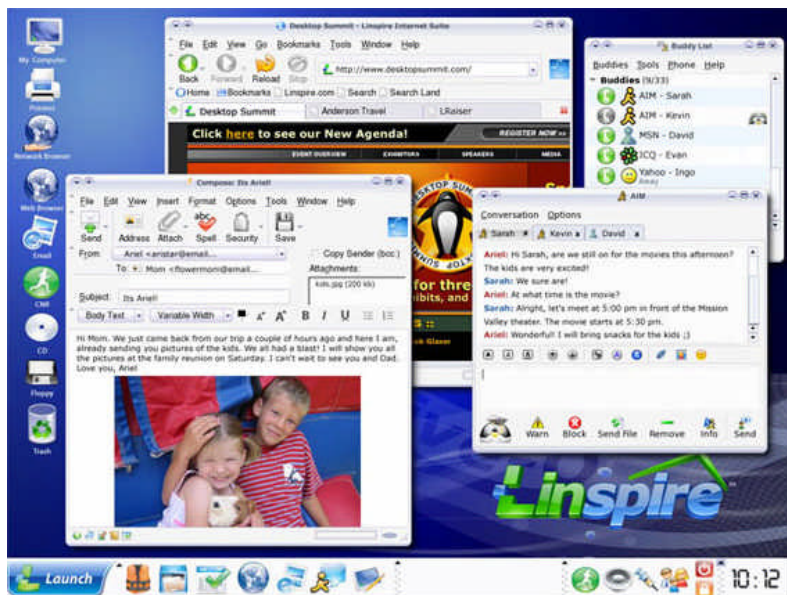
My Computer

Printers

Network Browser

Web Browser

Email

CNR

CD

Floppy

Trash

Desktop Summit - Linspire Internet Suite

File Edit View Go Bookmarks Tools Window Help

Back Forward Reload Stop

http://www.desktopsummit.com/

Home Bookmarks Linspire.com Search Search Land

Desktop Summit | Anderson Travel | LRaiser

Click here to see our New Agenda!

REGISTER NOW

EVENT OVERVIEW EXHIBITORS SPEAKERS MEDIA

DESKTOP SUM

for thre

hibits, and

Buddy List

Buddies Tools Phone Help

Buddies (9/33)

AIM - Sarah

AIM - Kevin

MSN - David

ICQ - Evan

Yahoo - Ingo
Away

Compose: Its Ariel!

File Edit View Insert Format Options Tools Window Help

Send Address Attach Spell Security Save

From: Ariel <aristar@email....

To: Mom <flowermom@email....

Copy Sender (bcc)

Attachments:

kids.jpg (200 kb)

Subject: Its Ariel!

Body Text Variable Width

Hi Mom. We just came back from our trip a couple of hours ago and here I am, already sending you pictures of the kids. We all had a blast! I will show you all the pictures at the family reunion on Saturday. I can't wait to see you and Dad. Love you, Ariel

AIM

Conversation Options

Sarah | Kevin | David

Ariel: Hi Sarah, are we still on for the movies this afternoon? The kids are very excited!
Sarah: We sure are!
Ariel: At what time is the movie?
Sarah: Alright, let's meet at 5:00 pm in front of the Mission Valley theater. The movie starts at 5:30 pm.
Ariel: Wonderful!! I will bring snacks for the kids ;)

Warn Block Send File Remove Info Send

Linspire

Launch

10:12